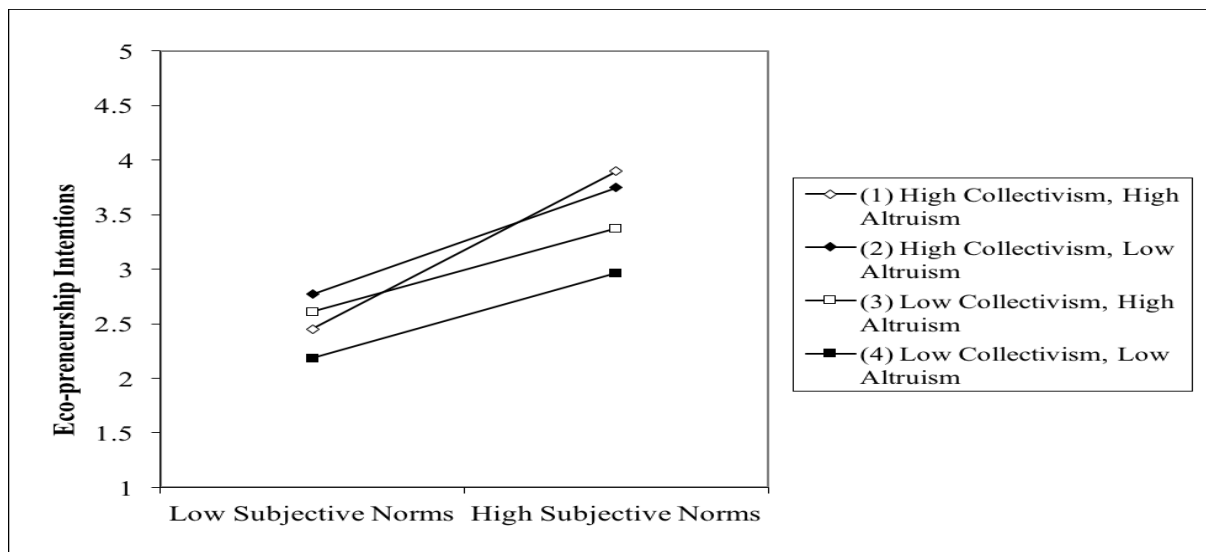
5
4.5
4
3.5
3
2.5
2
1.5
1

Eco-preneurship Intentions

Low Subjective Norms High Subjective Norms

(1) High Collectivism, High Altruism
(2) High Collectivism, Low Altruism
(3) Low Collectivism, High Altruism
(4) Low Collectivism, Low Altruism